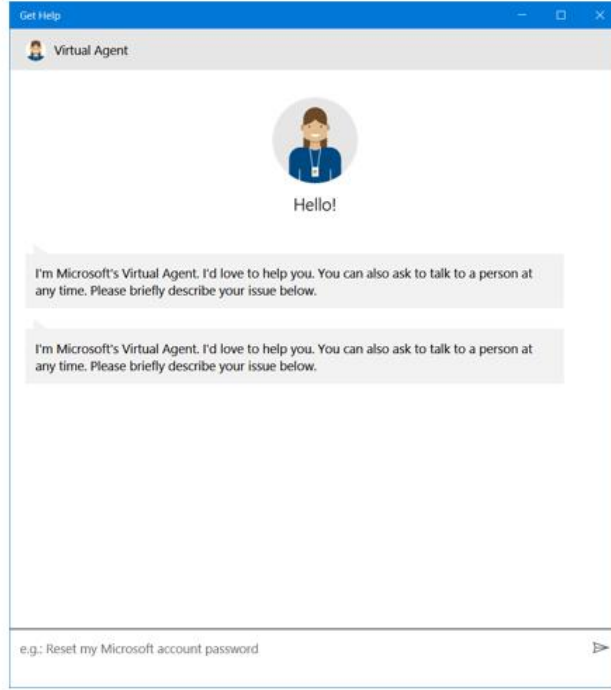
Get Help

Virtual Agent

Hello!

I'm Microsoft's Virtual Agent. I'd love to help you. You can also ask to talk to a person at any time. Please briefly describe your issue below.

I'm Microsoft's Virtual Agent. I'd love to help you. You can also ask to talk to a person at any time. Please briefly describe your issue below.

e.g.: Reset my Microsoft account password